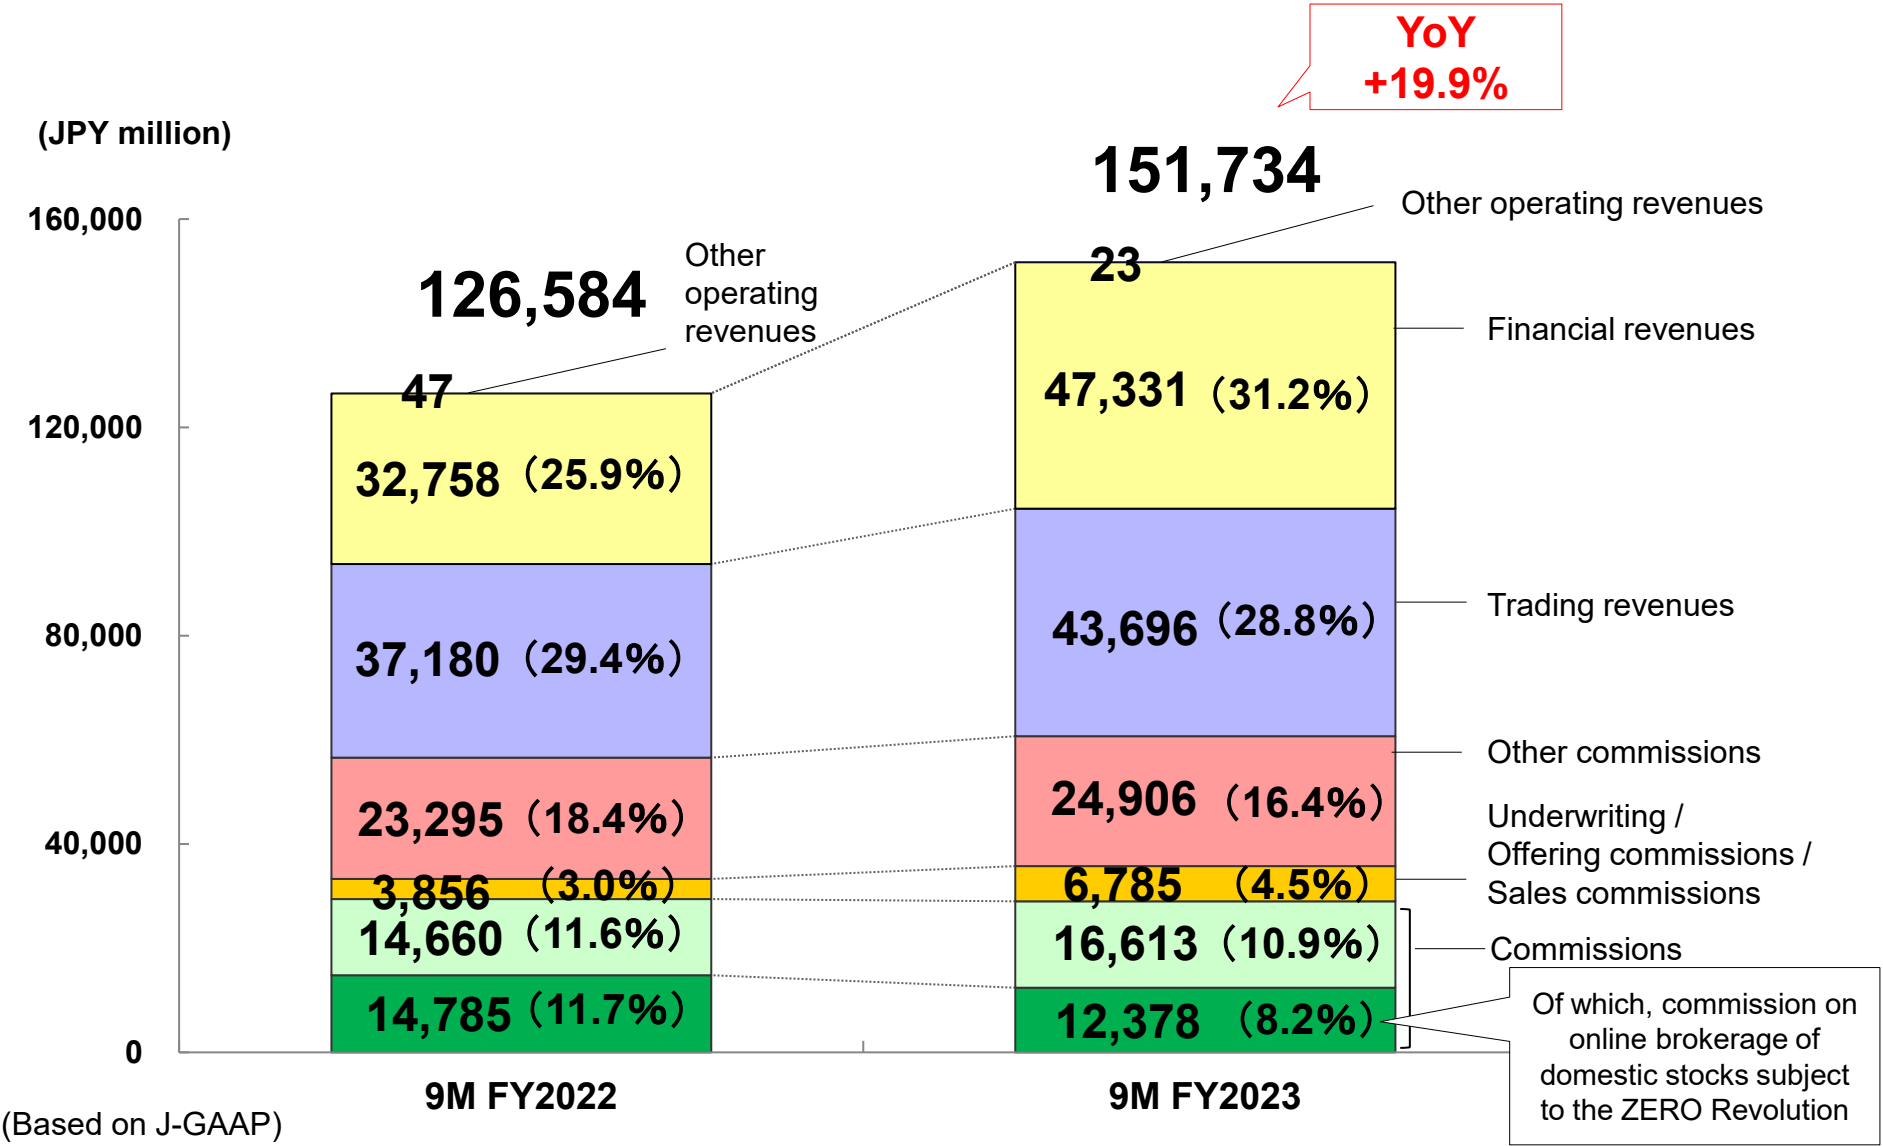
YoY
+19.9%

(JPY million)

160,000
120,000
80,000
40,000
0

126,584
Other operating revenues
47
32,758 (25.9%)
37,180 (29.4%)
23,295 (18.4%)
3,856 (3.0%)
14,660 (11.6%)
14,785 (11.7%)

151,734
Other operating revenues
23
47,331 (31.2%)
43,696 (28.8%)
24,906 (16.4%)
6,785 (4.5%)
16,613 (10.9%)
12,378 (8.2%)

Financial revenues
Trading revenues
Other commissions
Underwriting / Offering commissions / Sales commissions
Commissions
Of which, commission on online brokerage of domestic stocks subject to the ZERO Revolution

9M FY2022
9M FY2023

(Based on J-GAAP)